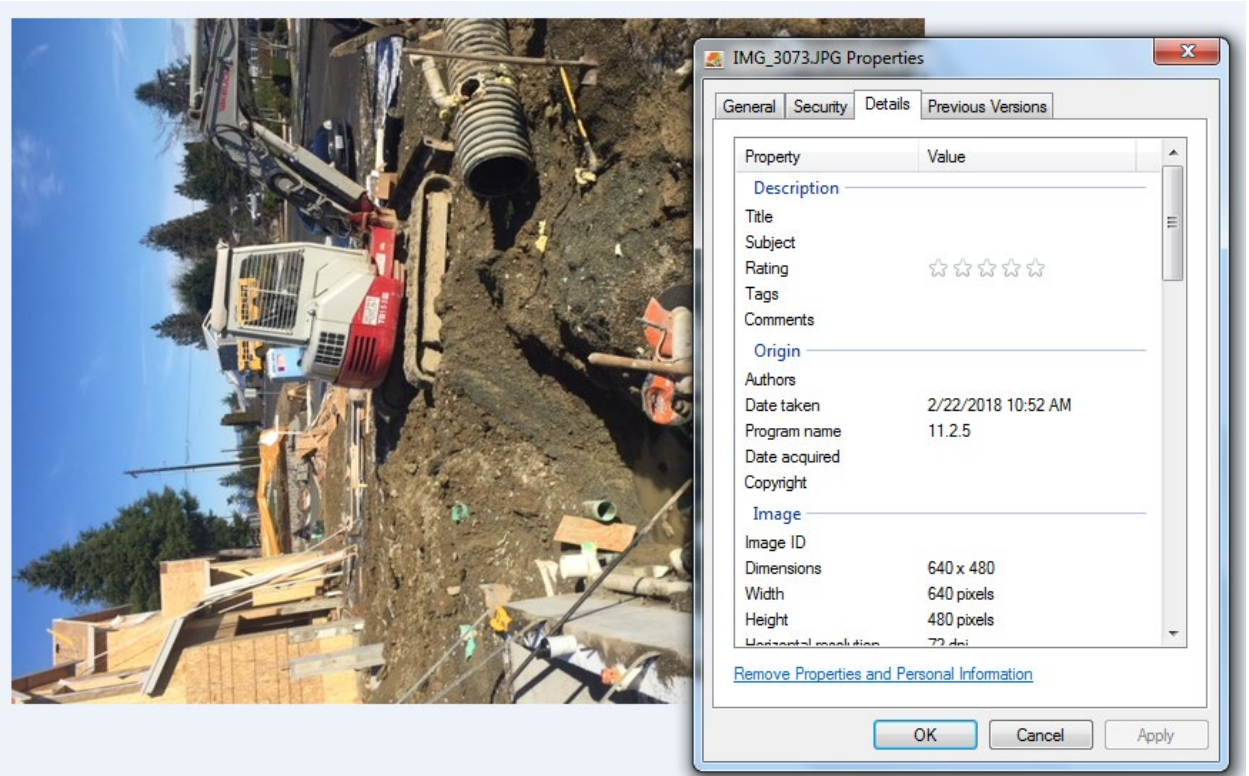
IMG_3073.JPG Properties

General | Security | Details | Previous Versions

| Property | Value |
|---|---|
| **Description** | |
| Title | |
| Subject | |
| Rating | ☆☆☆☆☆ |
| Tags | |
| Comments | |
| **Origin** | |
| Authors | |
| Date taken | 2/22/2018 10:52 AM |
| Program name | 11.2.5 |
| Date acquired | |
| Copyright | |
| **Image** | |
| Image ID | |
| Dimensions | 640 x 480 |
| Width | 640 pixels |
| Height | 480 pixels |
| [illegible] | 72 dpi |

Remove Properties and Personal Information

OK Cancel Apply